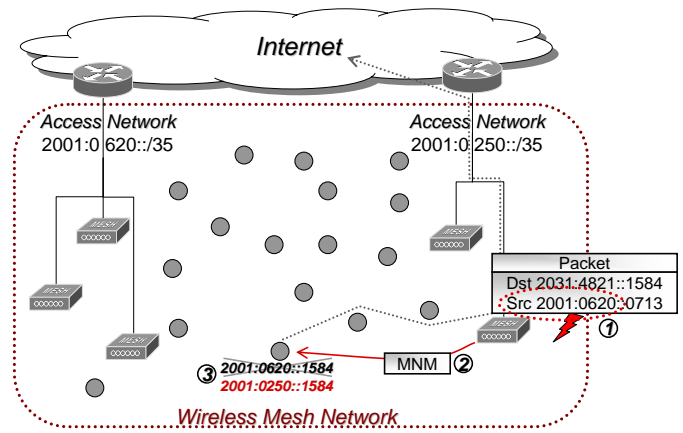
Internet

Access Network
2001:0620::/35

Access Network
2001:0250::/35

MESH

MESH

MESH

MESH

MESH

| Packet |
|---|
| Dst 2031:4821::1584 |
| Src 2001:0620::0713 |

①

MNM ②

③ 2001:0620::1584
2001:0250::1584

Wireless Mesh Network